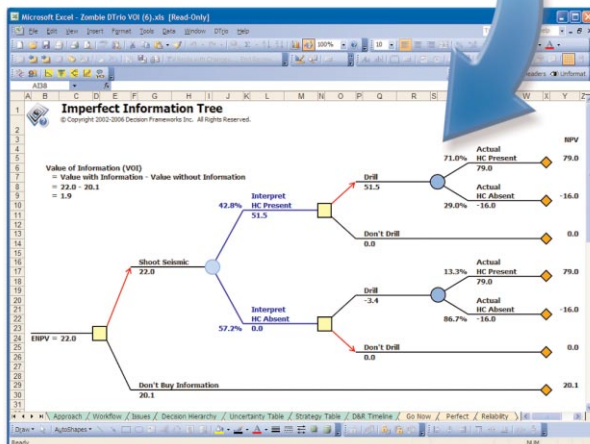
Microsoft Excel - Zombie DTrio VOI (6).xls [Read-Only]

File Edit View Insert Format Tools Data Window DTrio Help

100%

10

AD8

Imperfect Information Tree

© Copyright 2002-2006 Decision Frameworks Inc. All Rights Reserved.

Value of Information (VOI)
= Value with Information - Value without Information
= 22.0 - 20.1
= 1.9

NPV

Shoot Seismic
22.0

42.8%
Interpret
HC Present
51.5

Drill
51.5

71.0%
Actual
HC Present
79.0
79.0

29.0%
Actual
HC Absent
-16.0
-16.0

Don't Drill
0.0
0.0

57.2%
Interpret
HC Absent
0.0

Drill
-3.4

13.3%
Actual
HC Present
79.0
79.0

86.7%
Actual
HC Absent
-16.0
-16.0

Don't Drill
0.0
0.0

ENPV = 22.0

Don't Buy Information
20.1
20.1

Approach / Workflow / Issues / Decision Hierarchy / Uncertainty Table / Strategy Table / D&R Timeline / Go Now / Perfect / Reliability

Draw AutoShapes

Ready